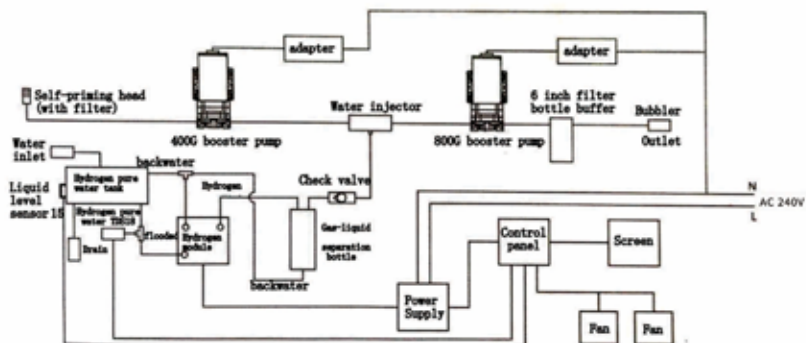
adapter

adapter

Self-priming head (with filter)

Water injector

6 inch filter bottle buffer

Bubbler

400G booster pump

800G booster pump

Outlet

Water inlet

backwater

Hydrogen pure water tank

Liquid level sensor 15

Hydrogen

Check valve

Hydrogen pure water TDS18

flooded

Hydrogen module

Gas-liquid separation bottle

Drain

backwater

N

AC 240V

L

Control panel

Screen

Power Supply

Fan

Fan